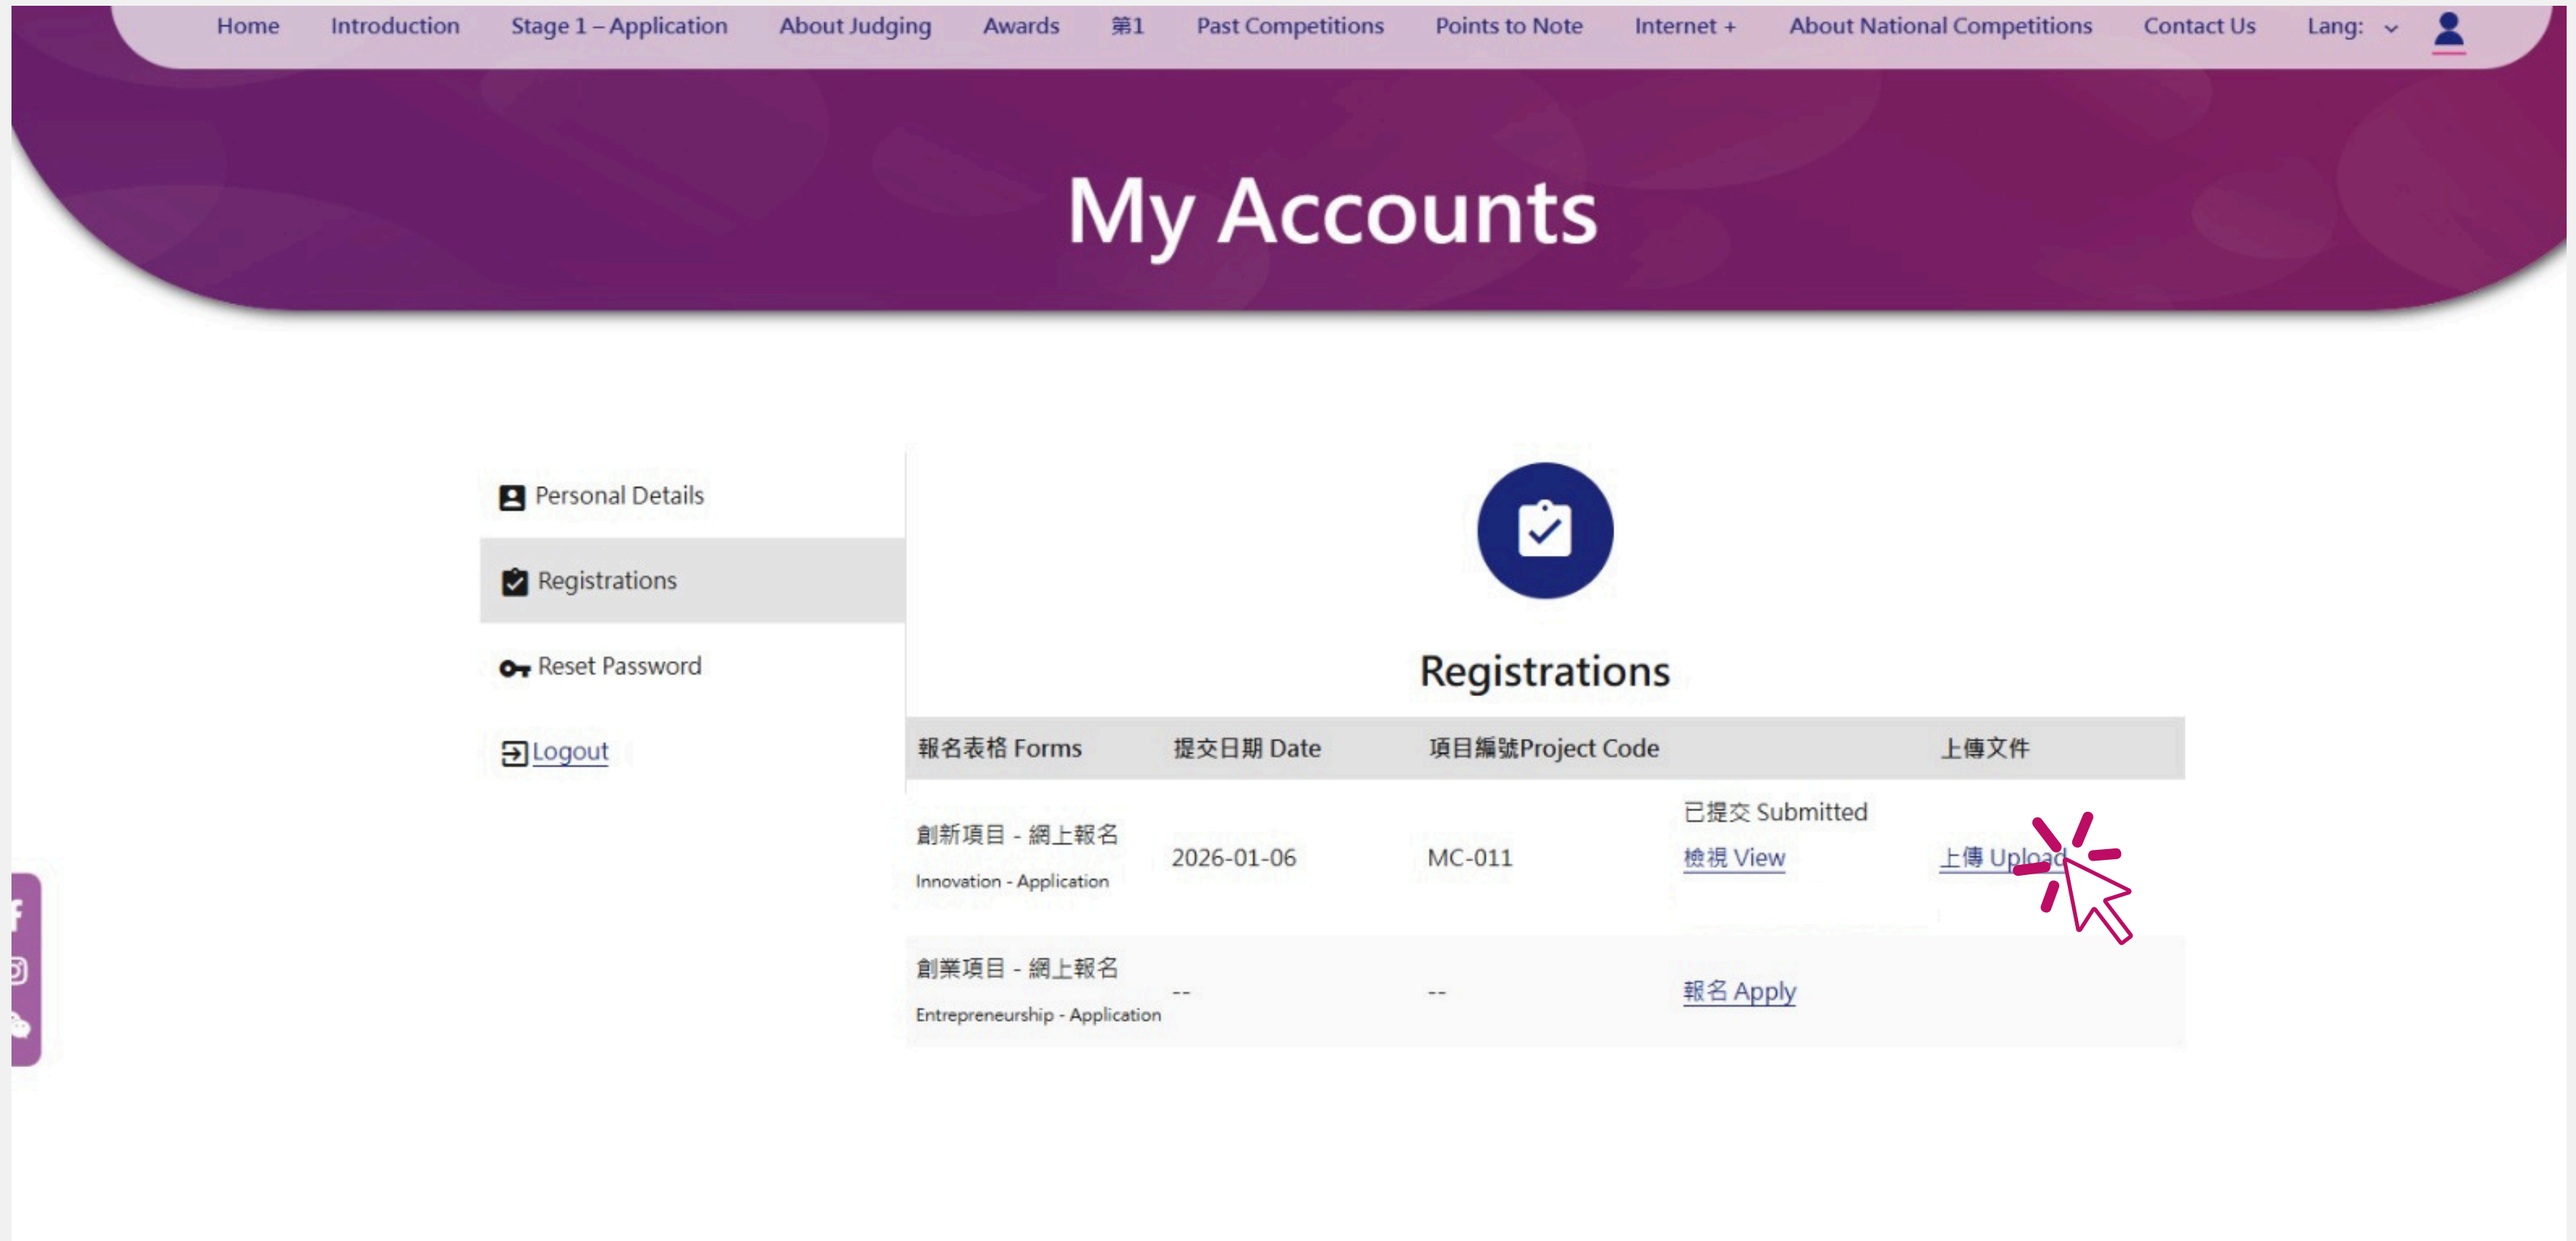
Home Introduction Stage 1 – Application About Judging Awards 第1 Past Competitions Points to Note Internet + About National Competitions Contact Us Lang:

My Accounts

Personal Details

Registrations

Reset Password

Logout

Registrations

| 報名表格 Forms | 提交日期 Date | 項目編號Project Code | | 上傳文件 |
|---|---|---|---|---|
| 創新項目 - 網上報名 Innovation - Application | 2026-01-06 | MC-011 | 已提交 Submitted 檢視 View | 上傳 Upload |
| 創業項目 - 網上報名 Entrepreneurship - Application | -- | -- | 報名 Apply | |